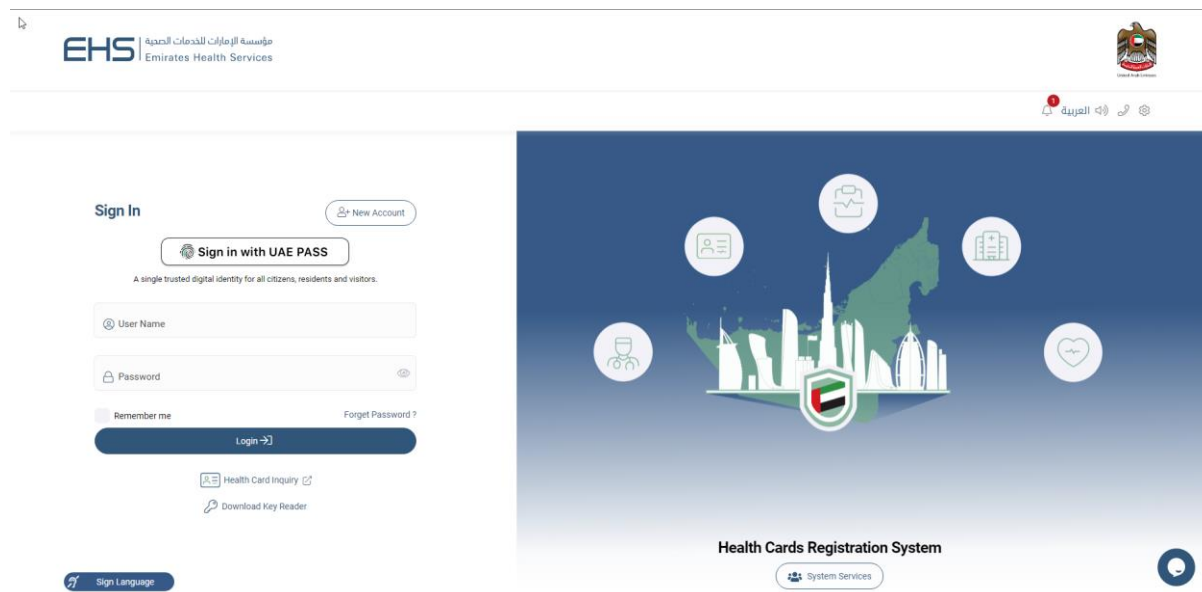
EHS | مؤسسة الإمارات للخدمات الصحية
Emirates Health Services

United Arab Emirates

1
العربية

Sign In
New Account

Sign in with UAE PASS
A single trusted digital identity for all citizens, residents and visitors.

User Name

Password

Remember me
Forget Password ?

Login

Health Card Inquiry

Download Key Reader

Sign Language

Health Cards Registration System

System Services